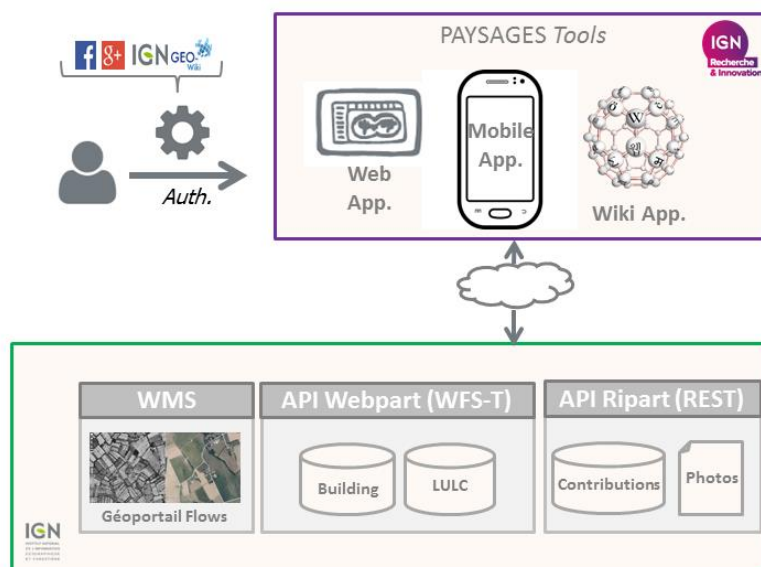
f g+ IGN GEO Wiki

Auth.

PAYSAGES Tools

IGN Recherche & Innovation

Web App.

Mobile App.

Wiki App.

WMS

Géoportail Flows

API Webpart (WFS-T)

Building

LULC

API Ripart (REST)

Contributions

Photos

IGN